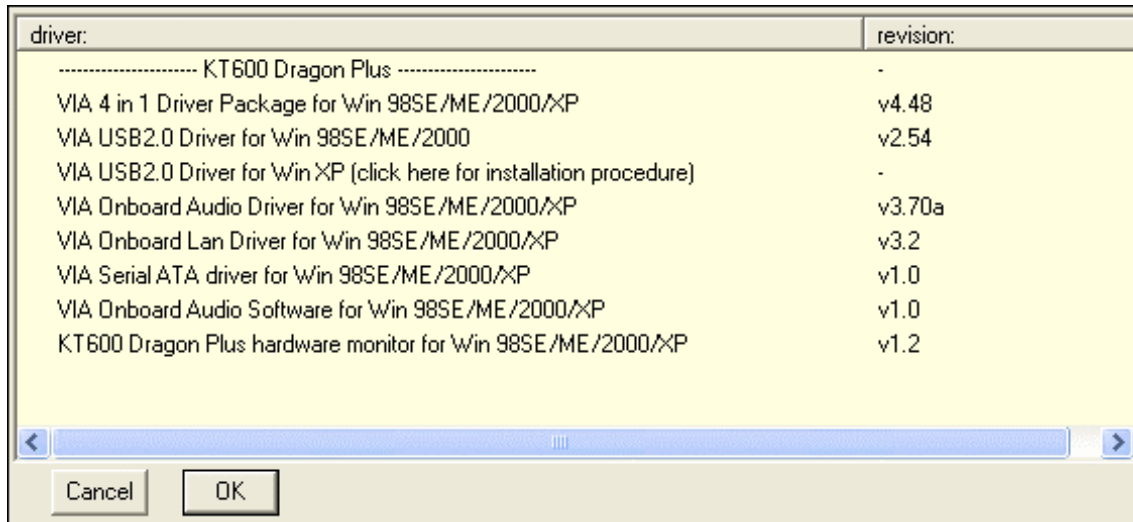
| driver: | revision: |
|---|---|
| ---------------------- KT600 Dragon Plus ---------------------- | - |
| VIA 4 in 1 Driver Package for Win 98SE/ME/2000/XP | v4.48 |
| VIA USB2.0 Driver for Win 98SE/ME/2000 | v2.54 |
| VIA USB2.0 Driver for Win XP (click here for installation procedure) | - |
| VIA Onboard Audio Driver for Win 98SE/ME/2000/XP | v3.70a |
| VIA Onboard Lan Driver for Win 98SE/ME/2000/XP | v3.2 |
| VIA Serial ATA driver for Win 98SE/ME/2000/XP | v1.0 |
| VIA Onboard Audio Software for Win 98SE/ME/2000/XP | v1.0 |
| KT600 Dragon Plus hardware monitor for Win 98SE/ME/2000/XP | v1.2 |

Cancel OK